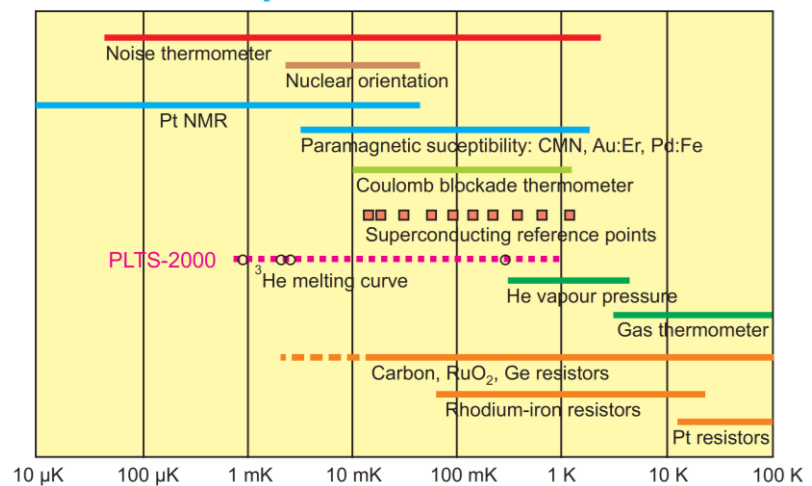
Noise thermometer

Nuclear orientation

Pt NMR

Paramagnetic suceptibility: CMN, Au:Er, Pd:Fe

Coulomb blockade thermometer

Superconducting reference points

PLTS-2000

$^3$He melting curve

He vapour pressure

Gas thermometer

Carbon, RuO$_2$, Ge resistors

Rhodium-iron resistors

Pt resistors

10 μK 100 μK 1 mK 10 mK 100 mK 1 K 10 K 100 K